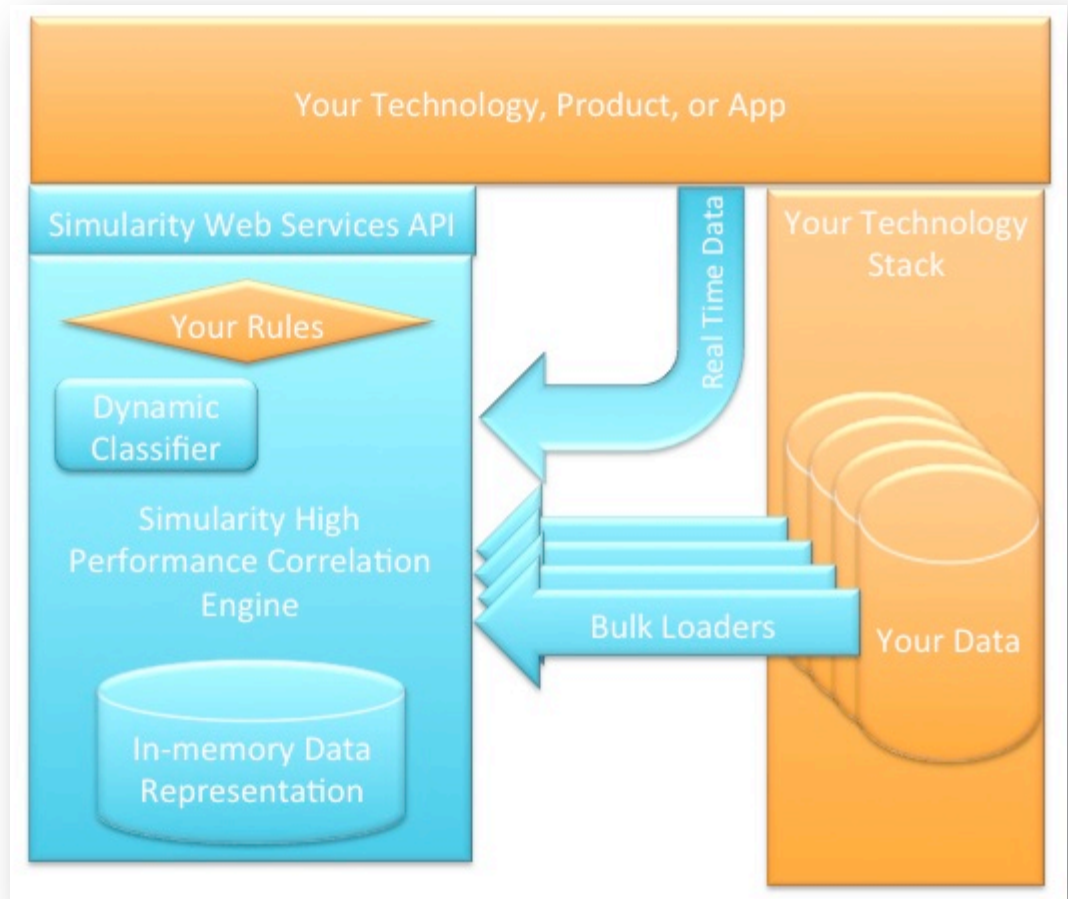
Your Technology, Product, or App

Simularity Web Services API

Your Rules

Dynamic Classifier

Simularity High Performance Correlation Engine

In-memory Data Representation

Real Time Data

Bulk Loaders

Your Technology Stack

Your Data